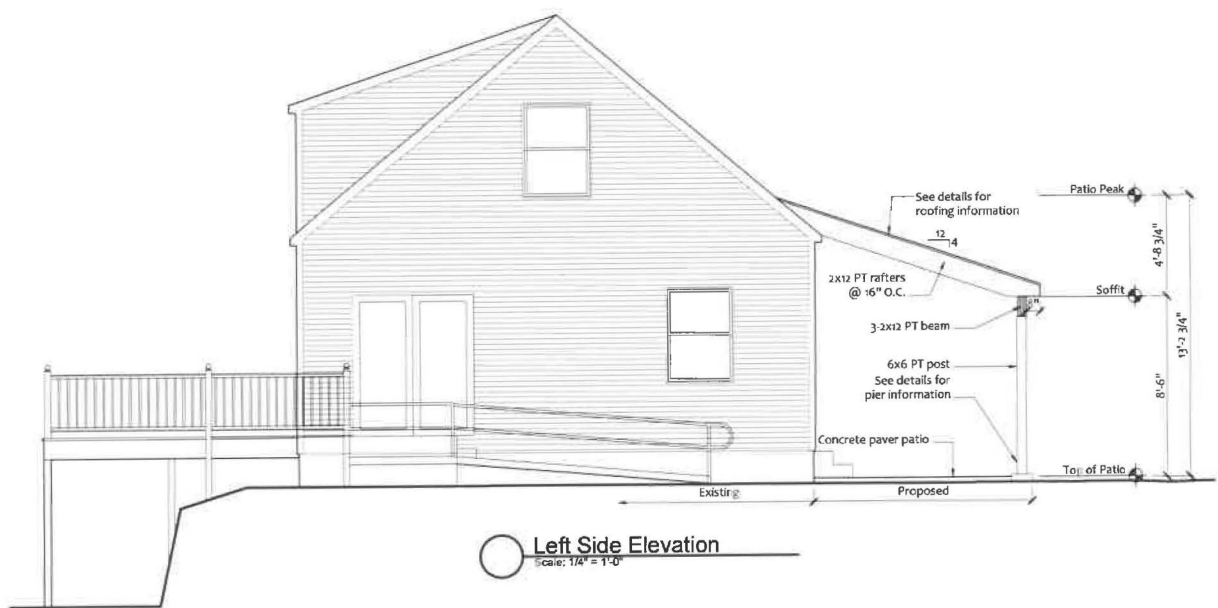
See details for roofing information

Patio Peak

$\frac{12}{}$ 4

2x12 PT rafters @ 16" O.C.

4'-8 3/4"

Soffit

3-2x12 PT beam

6x6 PT post
See details for pier information

13'-2 3/4"

8'-6"

Concrete paver patio

Top of Patio

Existing

Proposed

Left Side Elevation
Scale: 1/4" = 1'-0"